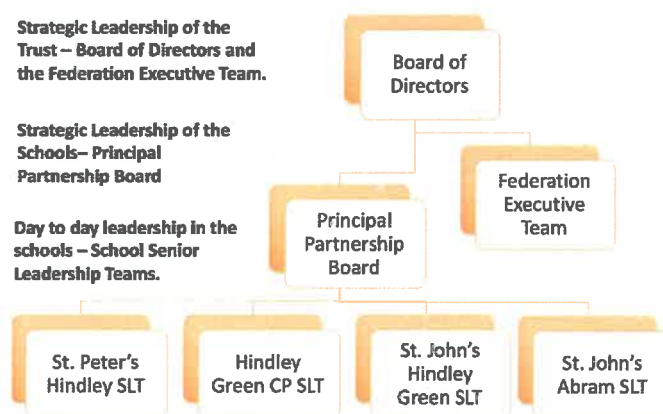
Strategic Leadership of the Trust – Board of Directors and the Federation Executive Team.

Strategic Leadership of the Schools– Principal Partnership Board

Day to day leadership in the schools – School Senior Leadership Teams.

Board of Directors

Federation Executive Team

Principal Partnership Board

St. Peter's Hindley SLT

Hindley Green CP SLT

St. John's Hindley Green SLT

St. John's Abram SLT